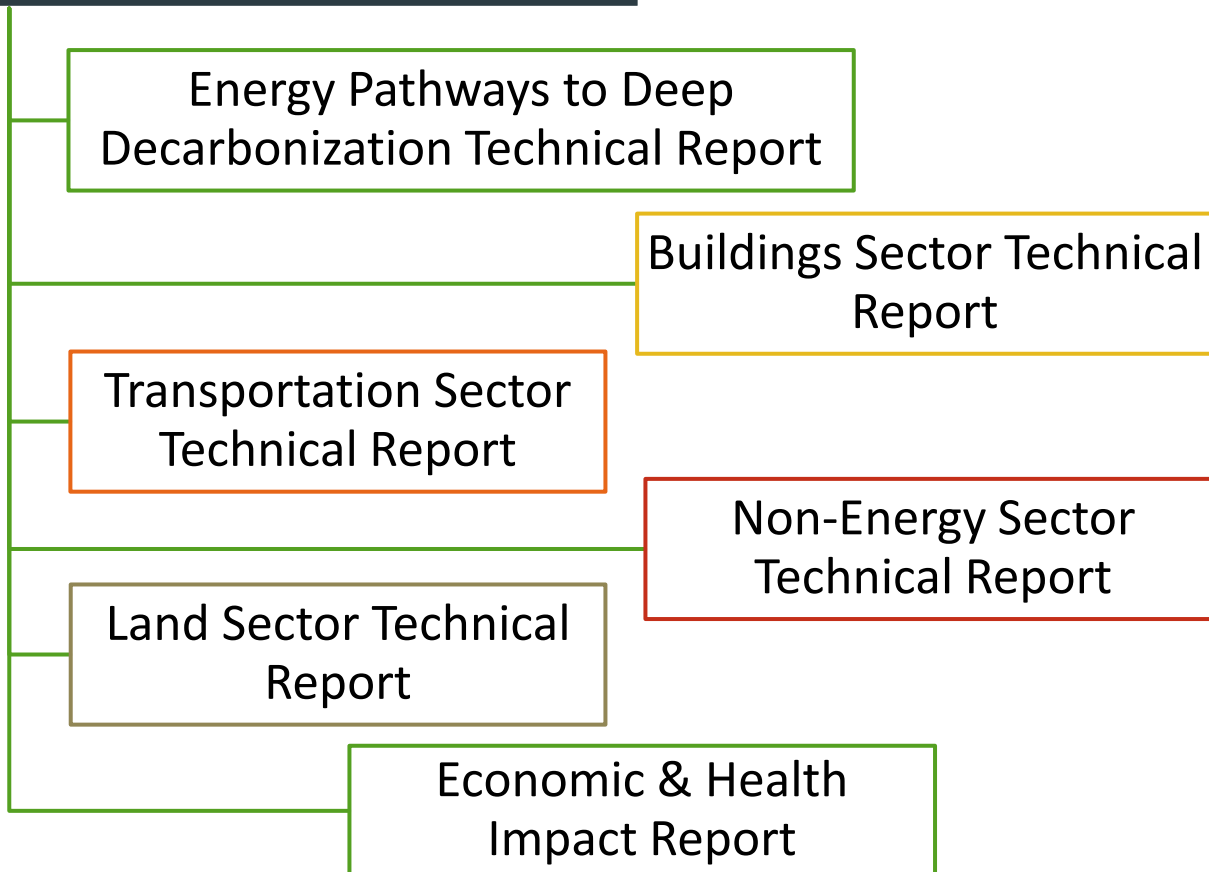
Energy Pathways to Deep Decarbonization Technical Report

Buildings Sector Technical Report

Transportation Sector Technical Report

Non-Energy Sector Technical Report

Land Sector Technical Report

Economic & Health Impact Report